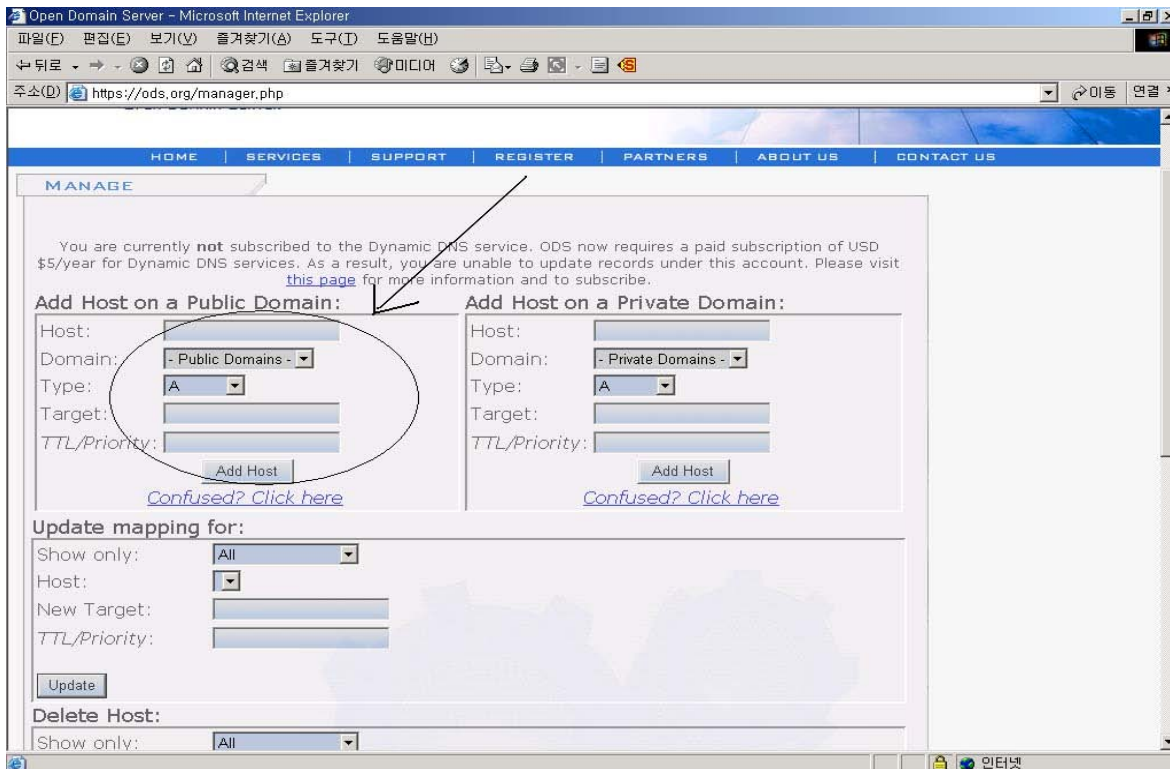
Open Domain Server - Microsoft Internet Explorer

파일(F) 편집(E) 보기(V) 즐겨찾기(A) 도구(T) 도움말(H)

뒤로 검색 즐겨찾기 미디어

주소(D) https://ods.org/manager.php 이동 연결

HOME | SERVICES | SUPPORT | REGISTER | PARTNERS | ABOUT US | CONTACT US

MANAGE

You are currently **not** subscribed to the Dynamic DNS service. ODS now requires a paid subscription of USD $5/year for Dynamic DNS services. As a result, you are unable to update records under this account. Please visit this page for more information and to subscribe.

Add Host on a Public Domain:

Host:
Domain: - Public Domains -
Type: A
Target:
TTL/Priority:
Add Host
Confused? Click here

Add Host on a Private Domain:

Host:
Domain: - Private Domains -
Type: A
Target:
TTL/Priority:
Add Host
Confused? Click here

Update mapping for:

Show only: All
Host:
New Target:
TTL/Priority:
Update

Delete Host:

Show only: All

인터넷